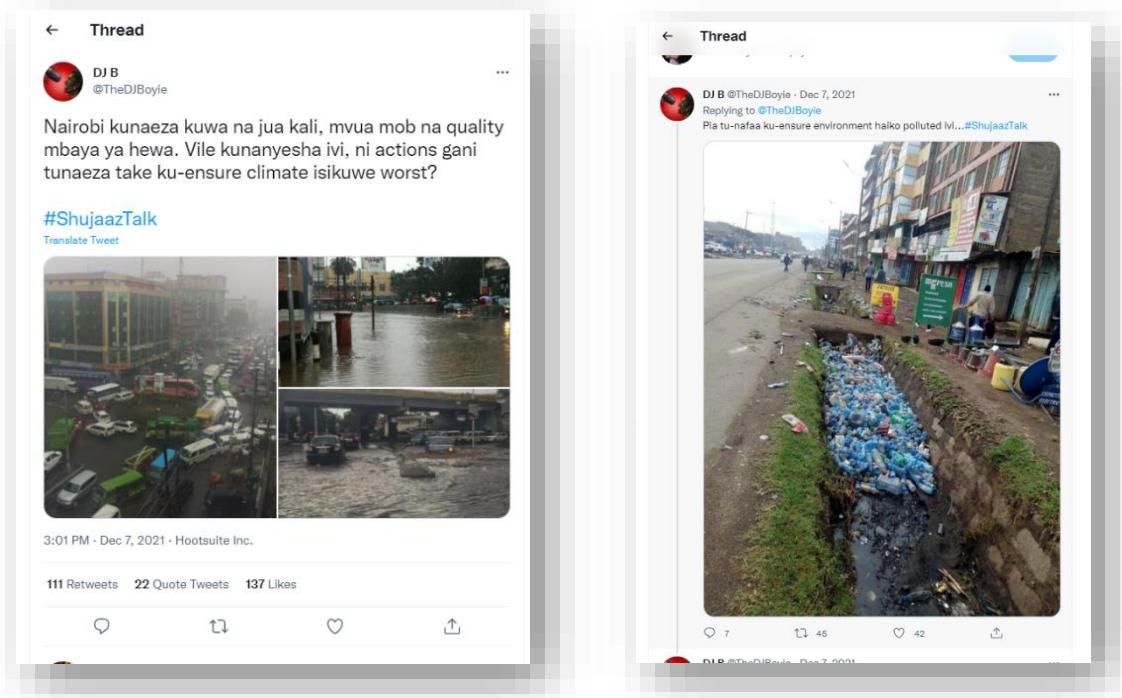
←  Thread

DJ B
@TheDJBoyie

Nairobi kunaeza kuwa na jua kali, mvua mob na quality mbaya ya hewa. Vile kunanyesha ivi, ni actions gani tunaeza take ku-ensure climate isikuwe worst?

#ShujaazTalk
Translate Tweet

3:01 PM · Dec 7, 2021 · Hootsuite Inc.

111 Retweets   22 Quote Tweets   137 Likes

←  Thread

DJ B @TheDJBoyie · Dec 7, 2021
Replying to @TheDJBoyie
Pia tu-nafaa ku-ensure environment haiko polluted ivi...#ShujaazTalk

7   45   42

DJ B @TheDJBoyie · Dec 7, 2021